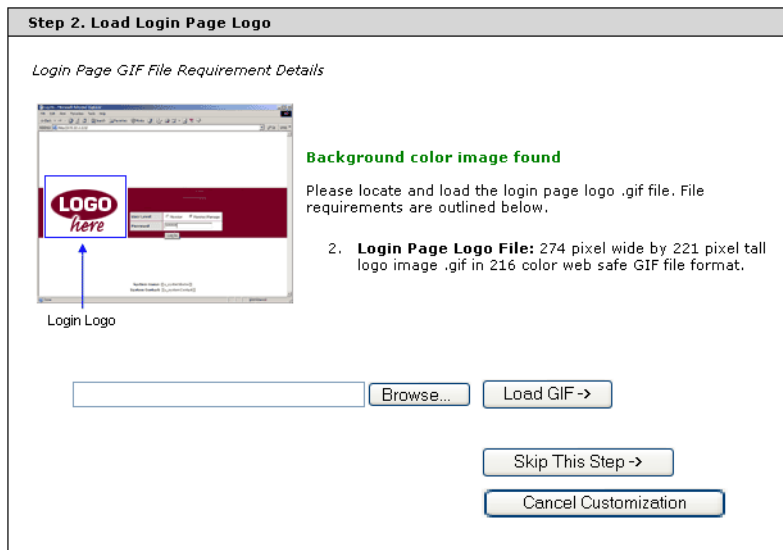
Step 2. Load Login Page Logo

Login Page GIF File Requirement Details

LOGO here

Login Logo

Background color image found

Please locate and load the login page logo .gif file. File requirements are outlined below.

2. **Login Page Logo File:** 274 pixel wide by 221 pixel tall logo image .gif in 216 color web safe GIF file format.

Browse...

Load GIF ->

Skip This Step ->

Cancel Customization